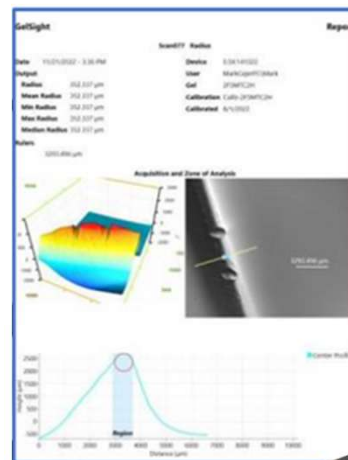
GelSight

Repo

ScanFIT Radius

Date 11/21/2022 - 3:36 PM

Device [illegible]

User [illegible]

Gel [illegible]

Calibration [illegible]

Calibrated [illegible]

Output

Radius 352.337 µm

Mean Radius 352.337 µm

Min Radius 352.337 µm

Max Radius 352.337 µm

Median Radius 352.337 µm

Rulers

3293.496 µm

Acquisition and Zone of Analysis

3293.496 µm

Center Profi

Height (µm)

Region

Distance (µm)

2500
2000
1500
1000
500
0

0 1000 2000 3000 4000 5000 6000 7000 8000 9000 10000